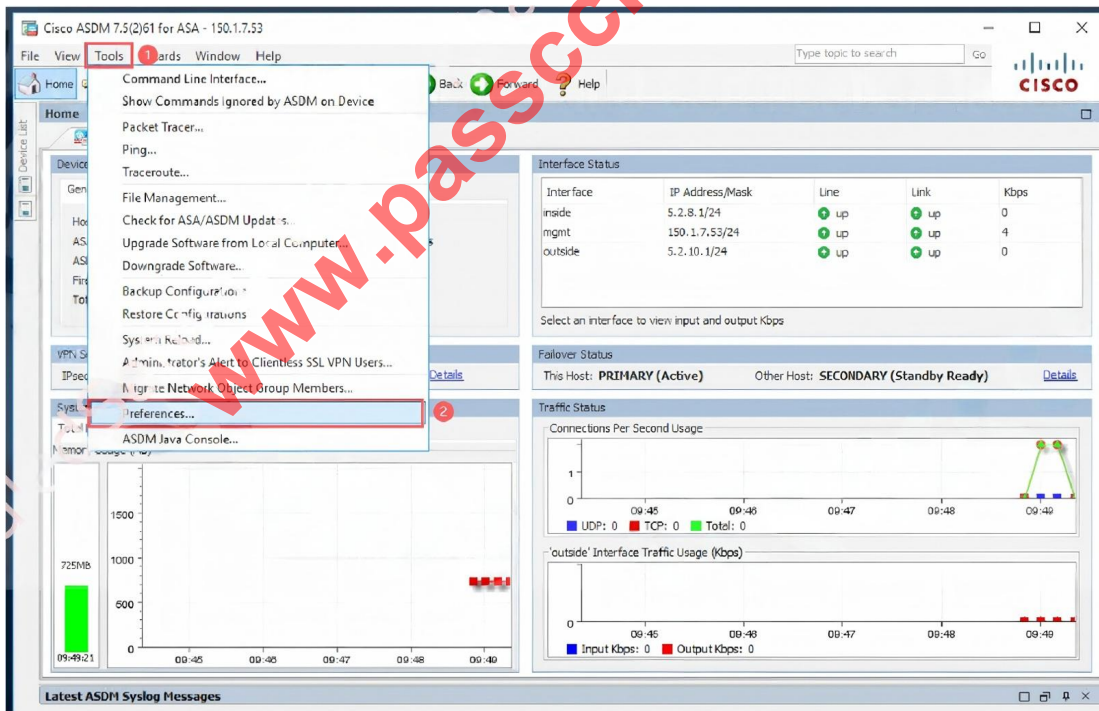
Cisco ASDM 7.5(2)61 for ASA - 150.1.7.53

File View Tools 1 ards Window Help

Type topic to search Go

CISCO

Home Back Forward Help

Home

Device List

Command Line Interface...
Show Commands Ignored by ASDM on Device
Packet Tracer...
Ping...
Traceroute...
File Management...
Check for ASA/ASDM Updates...
Upgrade Software from Local Computer...
Downgrade Software...
Backup Configurations...
Restore Configurations...
System Reload...
Administrator's Alert to Clientless SSL VPN Users...
Migrate Network Object Group Members...
Preferences... 2
ASDM Java Console...

www.passcert

Device
Gen
Hos
ASA
ASI
Fire
Tot

VPN S
IPsec
Details

Syst
Total
Memory Usage (MB)

Interface Status

| Interface | IP Address/Mask | Line | Link | Kbps |
|---|---|---|---|---|
| inside | 5.2.8.1/24 | up | up | 0 |
| mgmt | 150.1.7.53/24 | up | up | 4 |
| outside | 5.2.10.1/24 | up | up | 0 |

Select an interface to view input and output Kbps

Failover Status
This Host: PRIMARY (Active) Other Host: SECONDARY (Standby Ready) Details

Traffic Status
Connections Per Second Usage
1
0
09:45 09:46 09:47 09:48 09:49
UDP: 0 TCP: 0 Total: 0

'outside' Interface Traffic Usage (Kbps)
0
09:45 09:46 09:47 09:48 09:49
Input Kbps: 0 Output Kbps: 0

725MB
09:49:21
1500
1000
500
0
09:45 09:46 09:47 09:48 09:49

Latest ASDM Syslog Messages